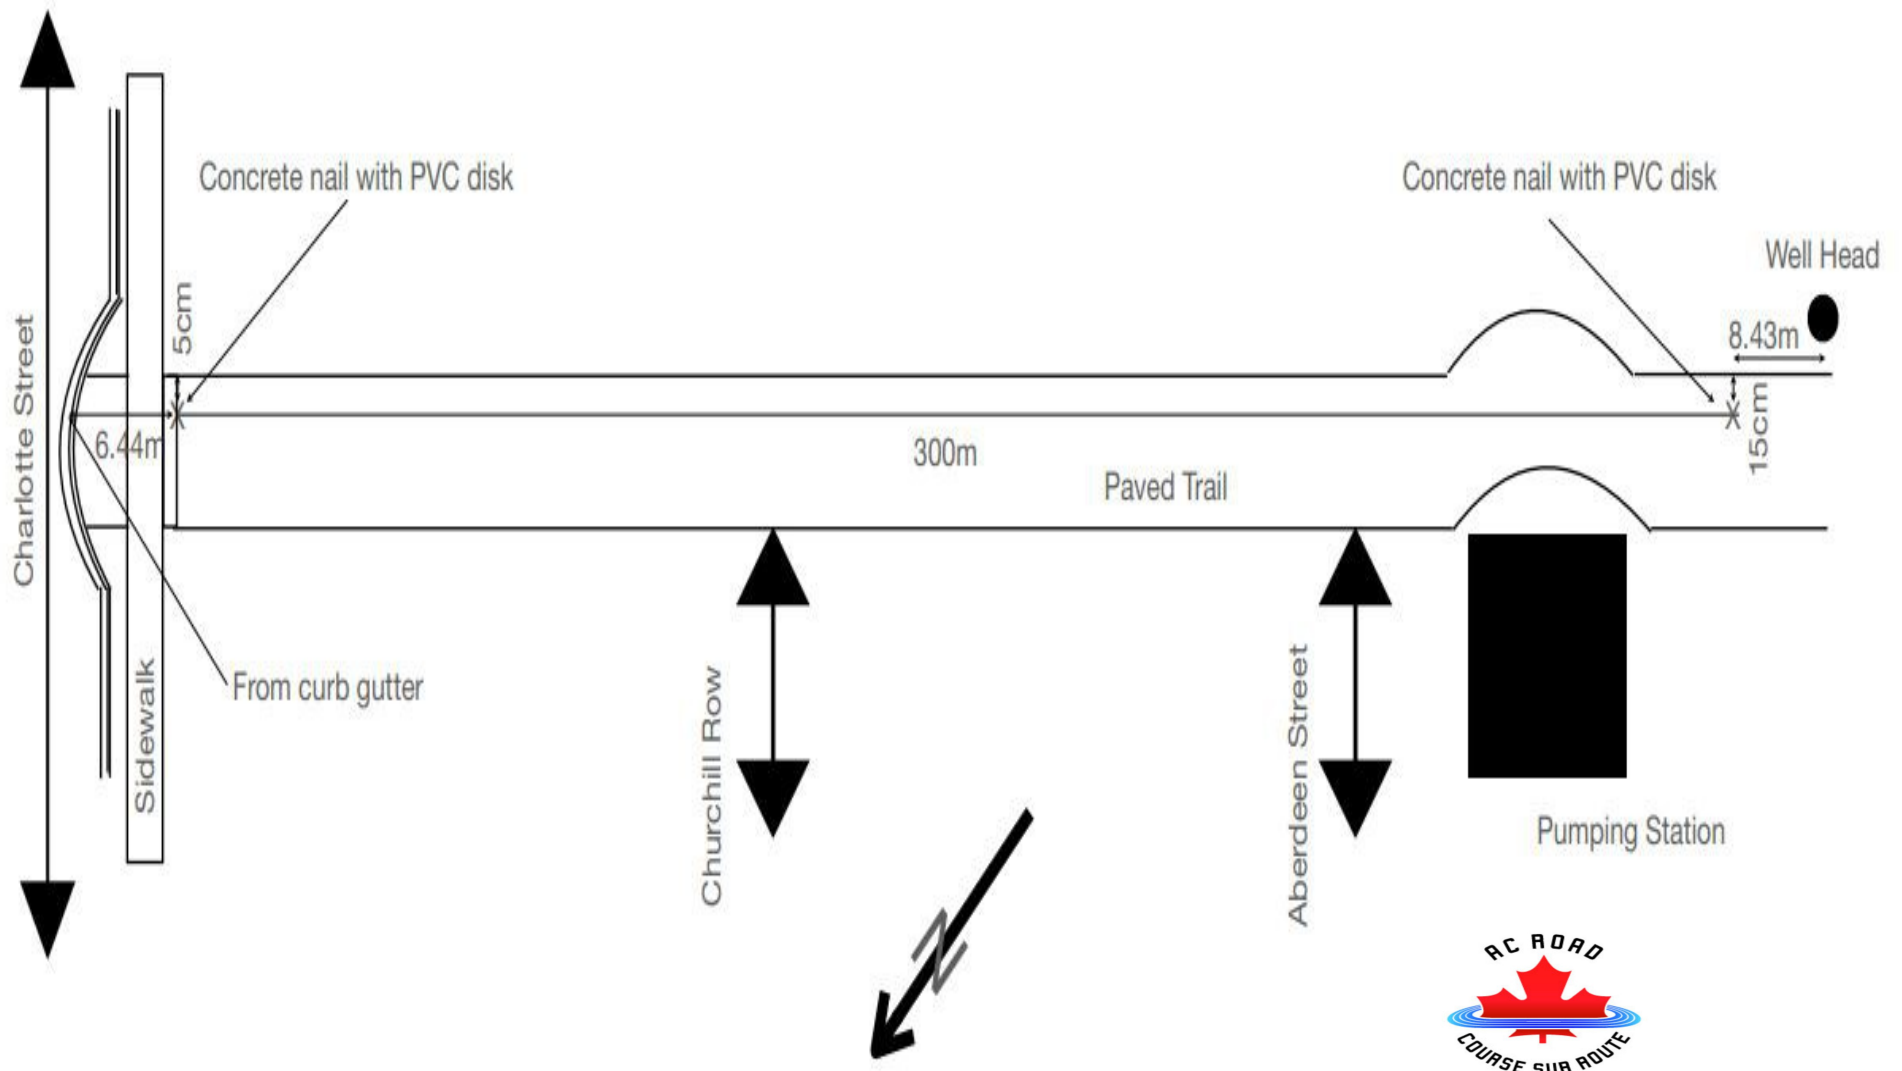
Charlotte Street

Sidewalk

Concrete nail with PVC disk

5cm

6.44m

From curb gutter

300m

Paved Trail

Concrete nail with PVC disk

Well Head

8.43m

15cm

Churchill Row

Aberdeen Street

Pumping Station

N

RC ROAD
COURSE SUR ROUTE